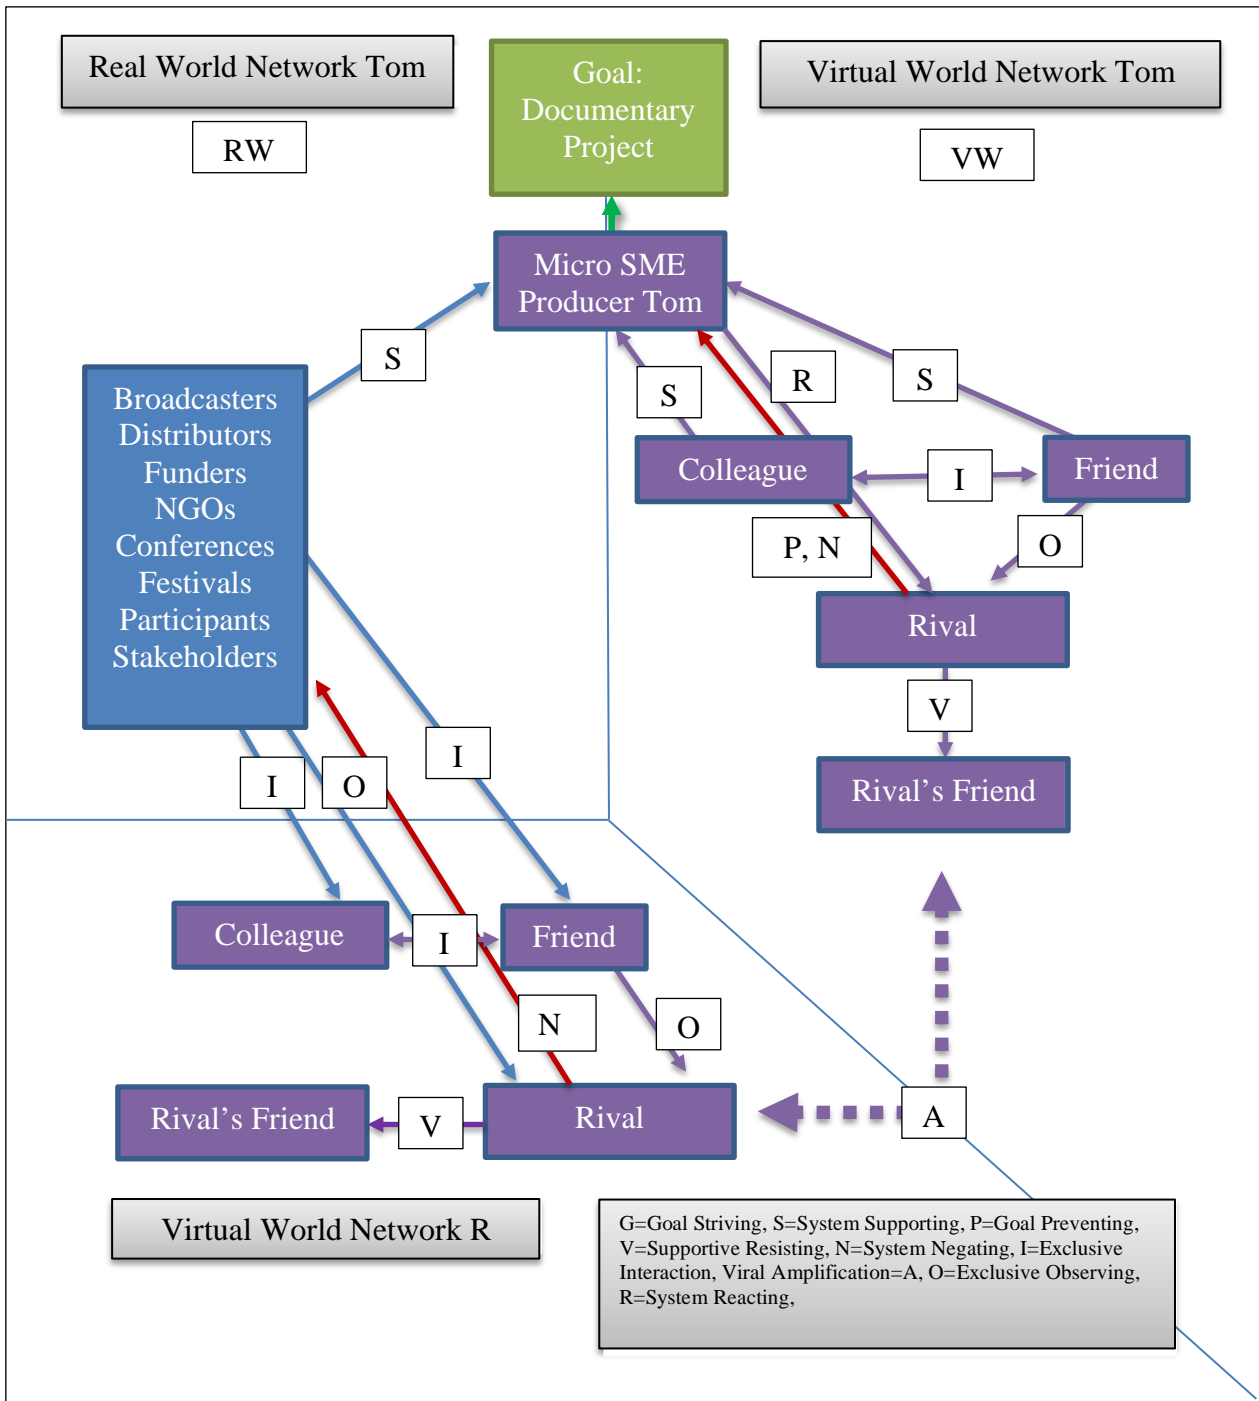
Real World Network Tom

RW

Goal: Documentary Project

Virtual World Network Tom

VW

Micro SME Producer Tom

S

Broadcasters
Distributors
Funders
NGOs
Conferences
Festivals
Participants
Stakeholders

S

R

S

Colleague

I

Friend

P, N

O

Rival

V

Rival's Friend

I

I

O

Colleague

I

Friend

N

O

Rival's Friend

V

Rival

A

Virtual World Network R

G=Goal Striving, S=System Supporting, P=Goal Preventing, V=Supportive Resisting, N=System Negating, I=Exclusive Interaction, Viral Amplification=A, O=Exclusive Observing, R=System Reacting,